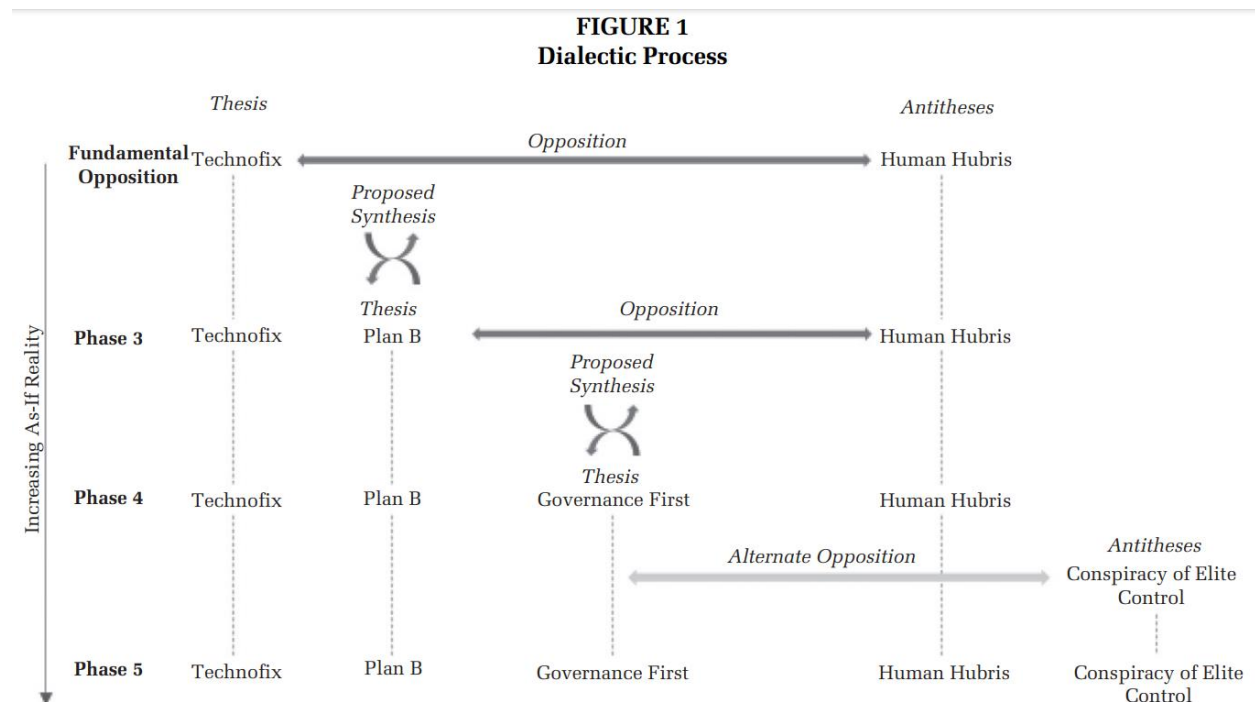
FIGURE 1
Dialectic Process

Thesis

Antitheses

Opposition

Fundamental Opposition

Technofix

Human Hubris

Proposed Synthesis

Thesis

Opposition

Phase 3

Technofix

Plan B

Human Hubris

Proposed Synthesis

Thesis

Phase 4

Technofix

Plan B

Governance First

Human Hubris

Antitheses

Alternate Opposition

Conspiracy of Elite Control

Phase 5

Technofix

Plan B

Governance First

Human Hubris

Conspiracy of Elite Control

Increasing As-If Reality